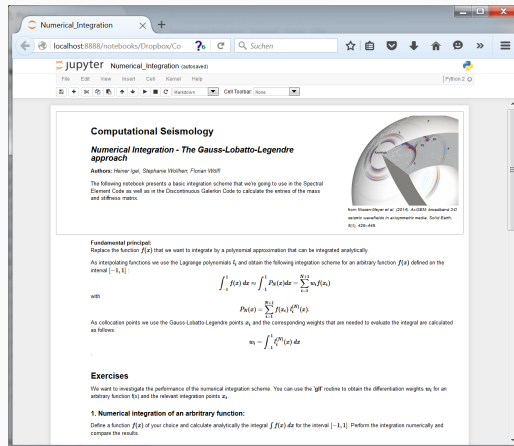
Numerical_Integration
localhost:8888/notebooks/Dropbox/Co
Suchen
Jupyter Numerical_Integration (autosaved)
File Edit View Insert Cell Kernel Help
Python 2
Markdown
Cell Toolbar: None

Computational Seismology

Numerical Integration - The Gauss-Lobatto-Legendre approach

Authors: Heiner Igel, Stephanie Wollherr, Florian Wölfl

The following notebook presents a basic integration scheme that we're going to use in the Spectral Element Code as well as in the Discontinuous Galerkin Code to calculate the entries of the mass and stiffness matrix.

from Nissen-Meyer et al. (2014), AxiSEM: broadband 3-D seismic wavefields in axisymmetric media, Solid Earth, 5(1), 425-445

Fundamental principal:
Replace the function $f(x)$ that we want to integrate by a polynomial approximation that can be integrated analytically.

As interpolating functions we use the Lagrange polynomials $l_i$ and obtain the following integration scheme for an arbitrary function $f(x)$ defined on the interval $[-1,1]$:

$$\int_{-1}^{1} f(x)\,dx \approx \int_{-1}^{1} P_N(x)dx = \sum_{i=1}^{N+1} w_i f(x_i)$$

with

$$P_N(x) = \sum_{i=1}^{N+1} f(x_i)\, l_i^{(N)}(x).$$

As collocation points we use the Gauss-Lobatto-Legendre points $x_i$ and the corresponding weights that are needed to evaluate the integral are calculated as follows:

$$w_i = \int_{-1}^{1} l_i^{(N)}(x)\,dx$$

Exercises

We want to investigate the performance of the numerical integration scheme. You can use the 'gll' routine to obtain the differentiation weights $w_i$ for an arbitrary function f(x) and the relevant integration points $x_i$.

1. Numerical integration of an arbritrary function:

Define a function $f(x)$ of your choice and calculate analytically the integral $\int f(x)\,dx$ for the interval $[-1,1]$. Perform the integration numerically and compare the results.